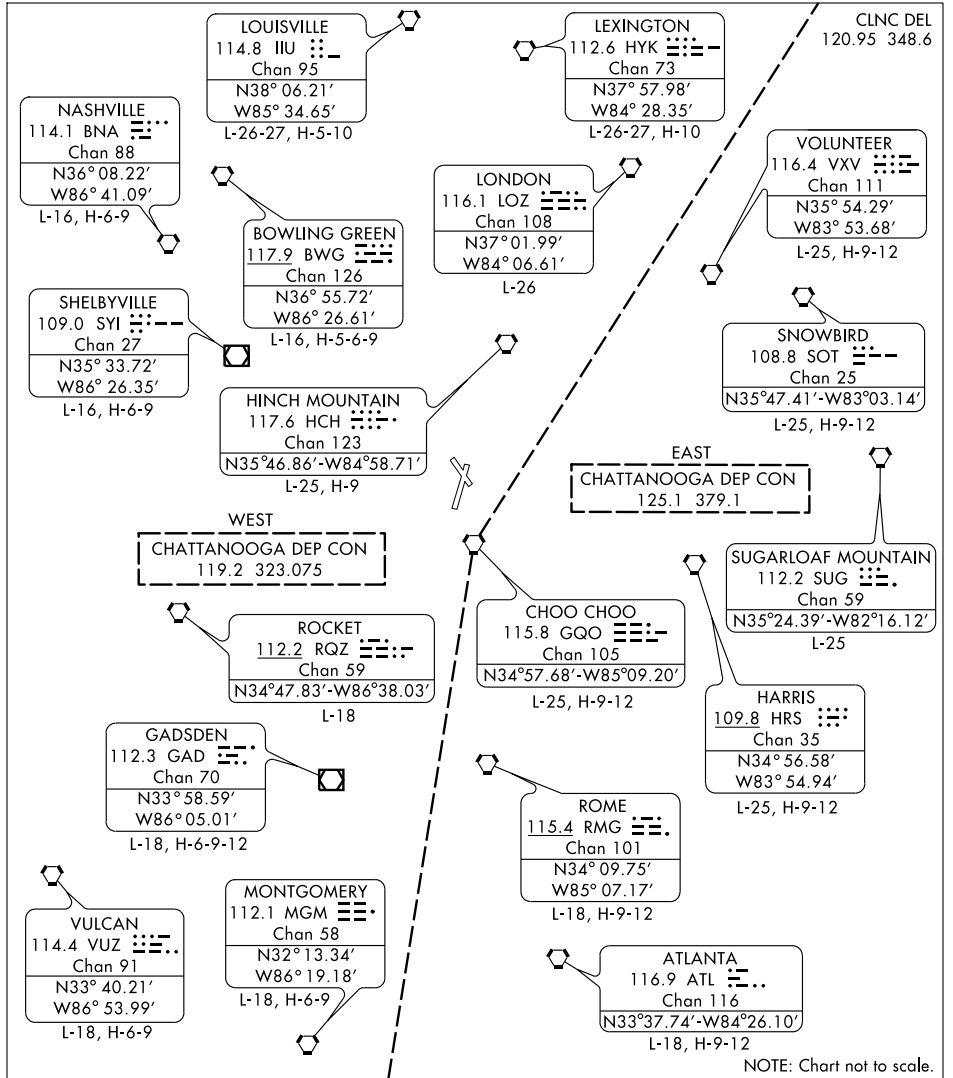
LOUISVILLE
114.8 IIU
Chan 95
N38° 06.21′
W85° 34.65′
L-26-27, H-5-10

LEXINGTON
112.6 HYK
Chan 73
N37° 57.98′
W84° 28.35′
L-26-27, H-10

CLNC DEL
120.95 348.6

NASHVILLE
114.1 BNA
Chan 88
N36° 08.22′
W86° 41.09′
L-16, H-6-9

LONDON
116.1 LOZ
Chan 108
N37° 01.99′
W84° 06.61′
L-26

VOLUNTEER
116.4 VXV
Chan 111
N35° 54.29′
W83° 53.68′
L-25, H-9-12

BOWLING GREEN
117.9 BWG
Chan 126
N36° 55.72′
W86° 26.61′
L-16, H-5-6-9

SHELBYVILLE
109.0 SYI
Chan 27
N35° 33.72′
W86° 26.35′
L-16, H-6-9

SNOWBIRD
108.8 SOT
Chan 25
N35°47.41′-W83°03.14′
L-25, H-9-12

HINCH MOUNTAIN
117.6 HCH
Chan 123
N35°46.86′-W84°58.71′
L-25, H-9

EAST
CHATTANOOGA DEP CON
125.1 379.1

WEST
CHATTANOOGA DEP CON
119.2 323.075

SUGARLOAF MOUNTAIN
112.2 SUG
Chan 59
N35°24.39′-W82°16.12′
L-25

CHOO CHOO
115.8 GQO
Chan 105
N34°57.68′-W85°09.20′
L-25, H-9-12

ROCKET
112.2 RQZ
Chan 59
N34°47.83′-W86°38.03′
L-18

HARRIS
109.8 HRS
Chan 35
N34° 56.58′
W83° 54.94′
L-25, H-9-12

GADSDEN
112.3 GAD
Chan 70
N33° 58.59′
W86° 05.01′
L-18, H-6-9-12

ROME
115.4 RMG
Chan 101
N34° 09.75′
W85° 07.17′
L-18, H-9-12

MONTGOMERY
112.1 MGM
Chan 58
N32° 13.34′
W86° 19.18′
L-18, H-6-9

VULCAN
114.4 VUZ
Chan 91
N33° 40.21′
W86° 53.99′
L-18, H-6-9

ATLANTA
116.9 ATL
Chan 116
N33°37.74′-W84°26.10′
L-18, H-9-12

NOTE: Chart not to scale.